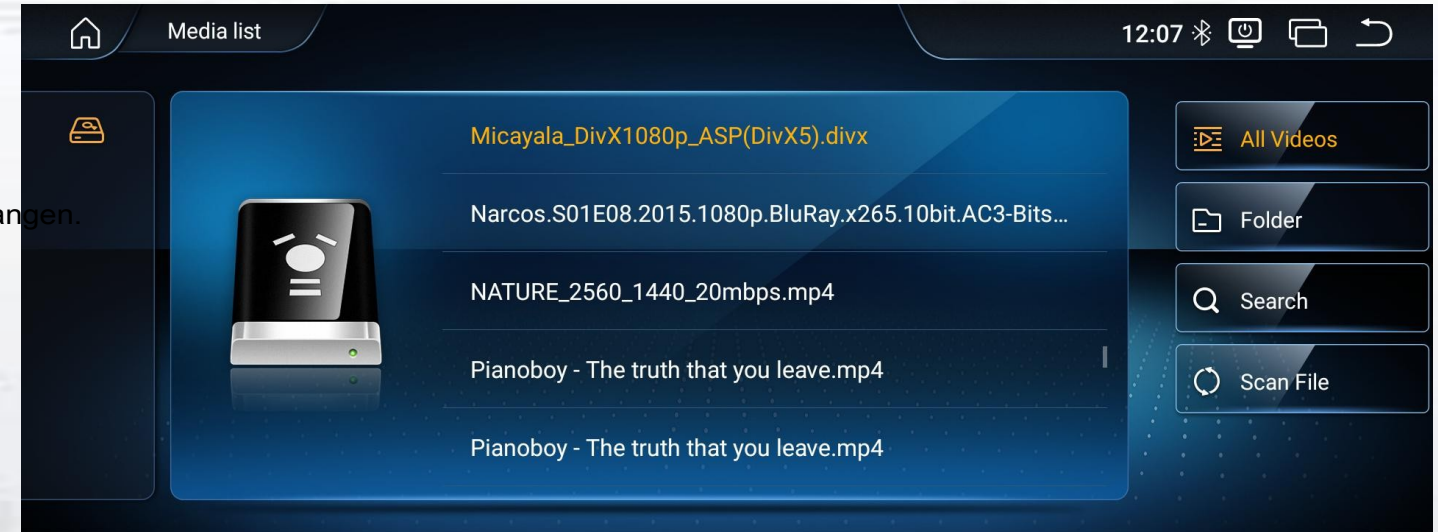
Media list

12:07

angen.

Micayala_DivX1080p_ASP(DivX5).divx

Narcos.S01E08.2015.1080p.BluRay.x265.10bit.AC3-Bits...

NATURE_2560_1440_20mbps.mp4

Pianoboy - The truth that you leave.mp4

Pianoboy - The truth that you leave.mp4

All Videos

Folder

Search

Scan File